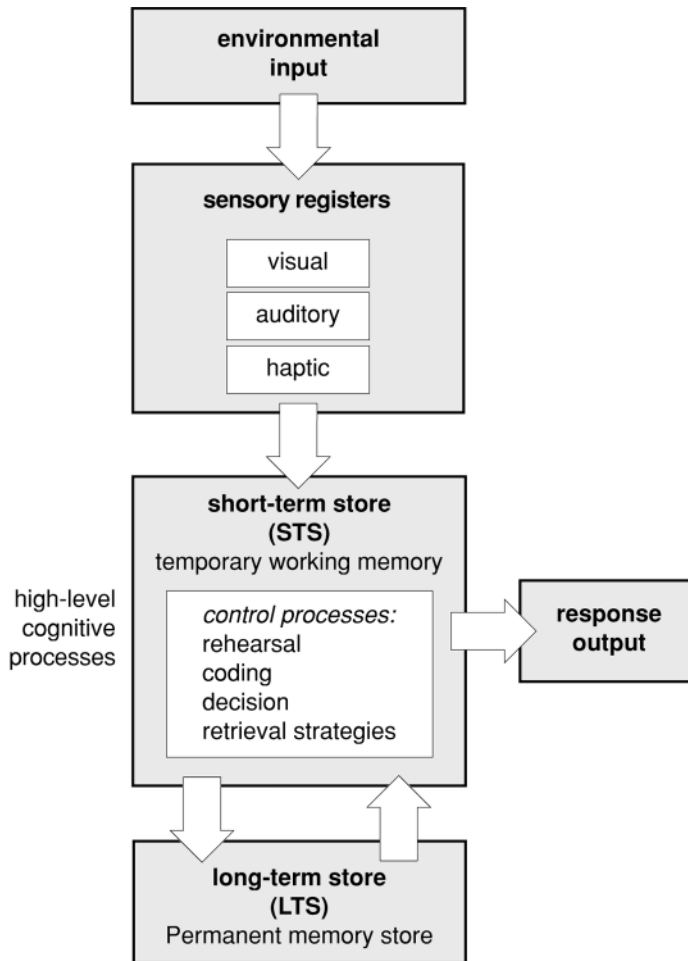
environmental input

sensory registers

visual

auditory

haptic

short-term store (STS)
temporary working memory

high-level cognitive processes

control processes:
rehearsal
coding
decision
retrieval strategies

response output

long-term store (LTS)
Permanent memory store